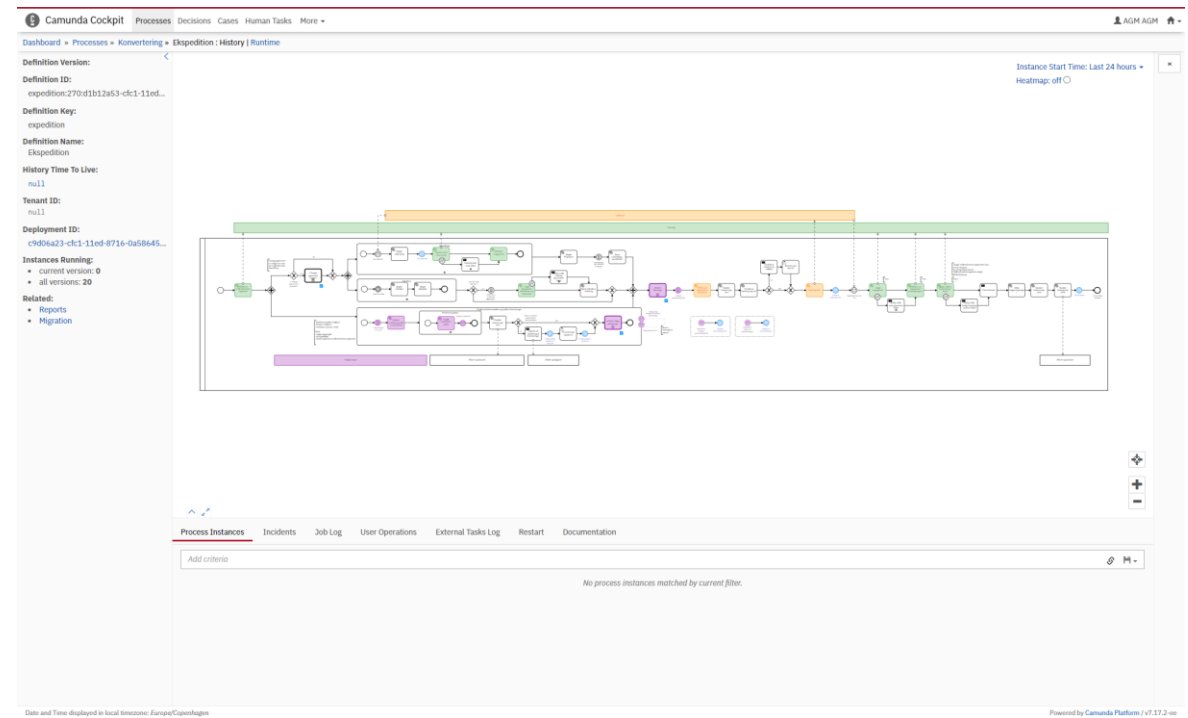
Camunda Cockpit Processes Decisions Cases Human Tasks More ▾

AGM AGM

Dashboard » Processes » Konvertering » Ekspedition : History | Runtime

Definition Version:

Definition ID:
expedition:270:d1b12a53-cfc1-11ed...

Definition Key:
expedition

Definition Name:
Ekspedition

History Time To Live:
null

Tenant ID:
null

Deployment ID:
c9d06a23-cfc1-11ed-8716-0a58645...

Instances Running:
• current version: 0
• all versions: 20

Related:
• Reports
• Migration

Instance Start Time: Last 24 hours ▾
Heatmap: off

Process Instances Incidents Job Log User Operations External Tasks Log Restart Documentation

Add criteria

No process instances matched by current filter.

Date and Time displayed in local timezone: Europe/Copenhagen

Powered by Camunda Platform / v7.17.2-ee